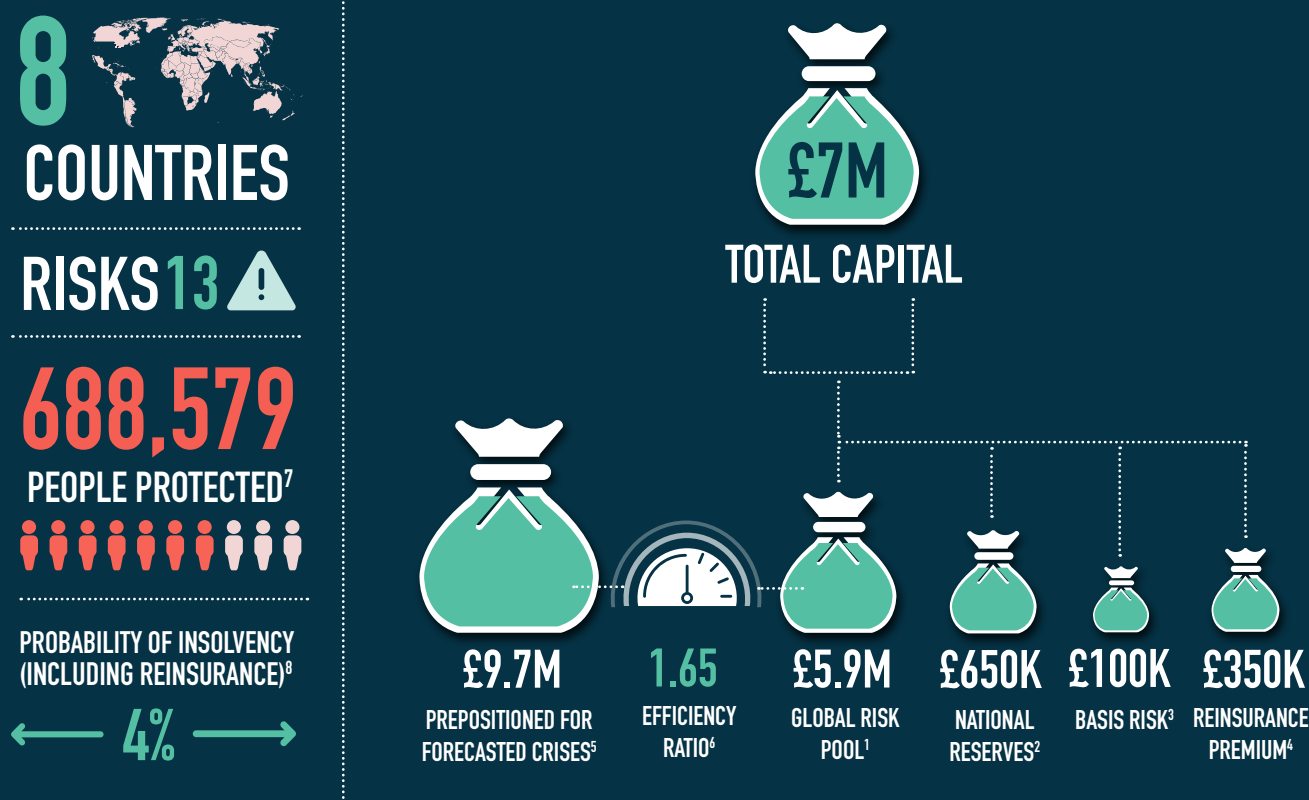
8
COUNTRIES

RISKS 13

688,579
PEOPLE PROTECTED$^7$

PROBABILITY OF INSOLVENCY (INCLUDING REINSURANCE)$^8$
4%

£7M
TOTAL CAPITAL

£9.7M
PREPOSITIONED FOR FORECASTED CRISES$^5$

1.65
EFFICIENCY RATIO$^6$

£5.9M
GLOBAL RISK POOL$^1$

£650K
NATIONAL RESERVES$^2$

£100K
BASIS RISK$^3$

£350K
REINSURANCE PREMIUM$^4$